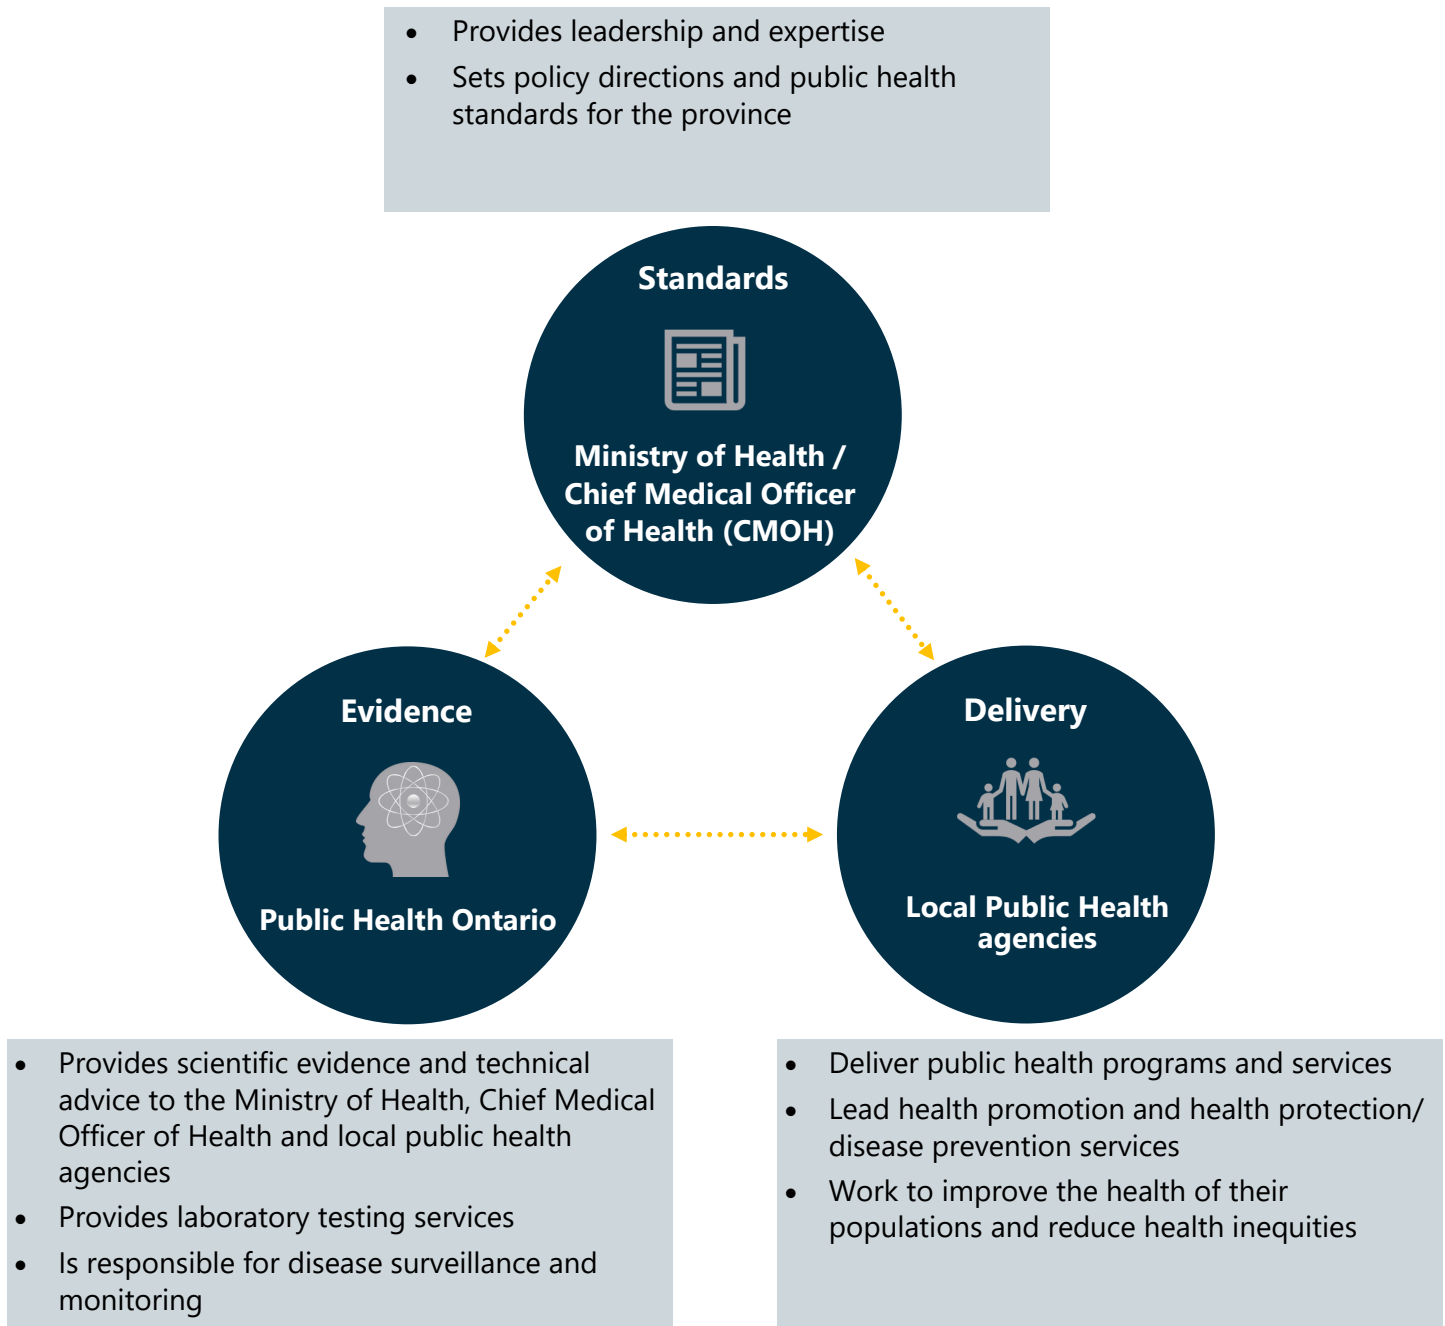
- Provides leadership and expertise
- Sets policy directions and public health standards for the province

Standards

Ministry of Health / Chief Medical Officer of Health (CMOH)

Evidence

Public Health Ontario

Delivery

Local Public Health agencies

- Provides scientific evidence and technical advice to the Ministry of Health, Chief Medical Officer of Health and local public health agencies
- Provides laboratory testing services
- Is responsible for disease surveillance and monitoring

- Deliver public health programs and services
- Lead health promotion and health protection/ disease prevention services
- Work to improve the health of their populations and reduce health inequities